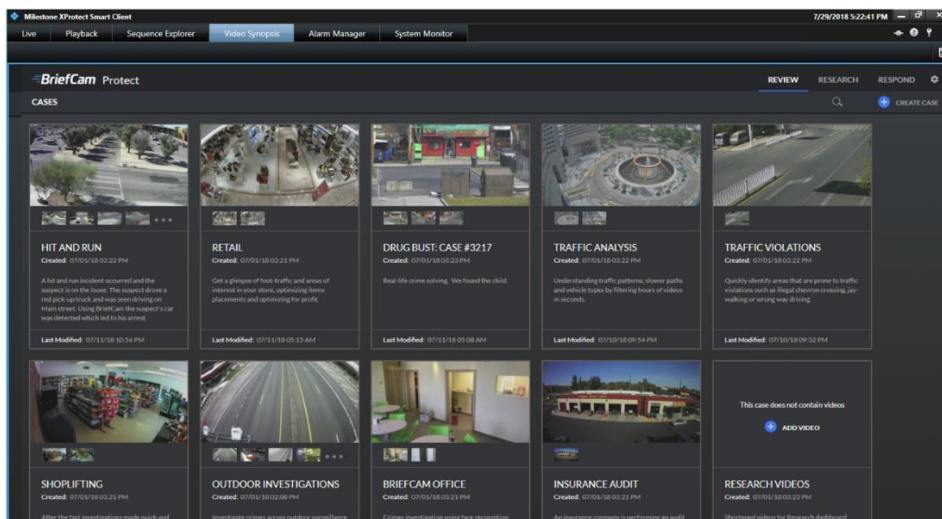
Milestone XProtect Smart Client

7/29/2018 5:22:41 PM

Live | Playback | Sequence Explorer | Video Synopsis | Alarm Manager | System Monitor

BriefCam Protect

REVIEW RESEARCH RESPOND

CASES

CREATE CASE

HIT AND RUN
Created: 07/01/18 03:22 PM
A hit and run incident occurred and the suspect is on the loose. The suspect drove a red pick-up truck and was seen driving on Main street. Using BriefCam the suspect's car was detected which led to his arrest.
Last Modified: 07/11/18 10:56 PM

RETAIL
Created: 07/01/18 03:21 PM
Get a glimpse of foot-traffic and areas of interest in your store, optimizing items placements and optimizing for profit.
Last Modified: 07/11/18 05:15 AM

DRUG BUST: CASE #3217
Created: 07/01/18 03:23 PM
Real-life crime solving. We found the child.
Last Modified: 07/11/18 05:08 AM

TRAFFIC ANALYSIS
Created: 07/01/18 03:22 PM
Understanding traffic patterns, slower paths and vehicle types by filtering hours of videos in seconds.
Last Modified: 07/10/18 09:54 PM

TRAFFIC VIOLATIONS
Created: 07/01/18 03:22 PM
Quickly identify areas that are prone to traffic violations such as illegal chevron crossing, jay-walking or wrong way driving.
Last Modified: 07/10/18 09:32 PM

This case does not contain videos
ADD VIDEO

SHOPLIFTING
Created: 07/01/18 03:21 PM
After the fast investigations made quick and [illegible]

OUTDOOR INVESTIGATIONS
Created: 07/01/18 02:08 PM
Investigate crimes across outdoor surveillance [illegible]

BRIEFCAM OFFICE
Created: 07/01/18 03:21 PM
Crimes investigation using face recognition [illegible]

INSURANCE AUDIT
Created: 07/01/18 03:21 PM
An insurance company is performing an audit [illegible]

RESEARCH VIDEOS
Created: 07/01/18 03:22 PM
Shortened videos for Research dashboard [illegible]